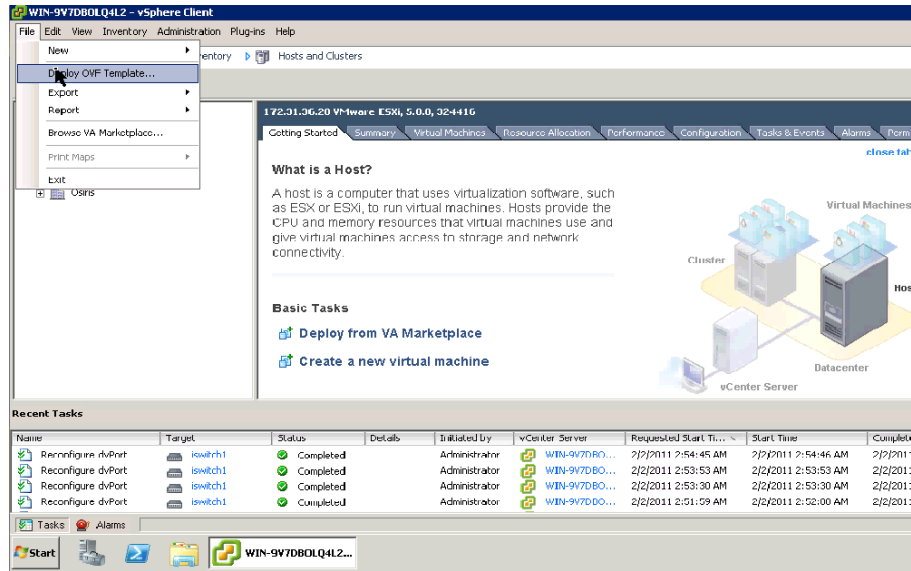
WIN-9V7DBOLQ4L2 - vSphere Client

File Edit View Inventory Administration Plug-ins Help

New
Deploy OVF Template...
Export
Report
Browse VA Marketplace...
Print Maps
Exit

entory Hosts and Clusters

Osiris

172.31.36.20 VMware ESXi, 5.0.0, 324416

Getting Started Summary Virtual Machines Resource Allocation Performance Configuration Tasks & Events Alarms Perm

close tab

What is a Host?

A host is a computer that uses virtualization software, such as ESX or ESXi, to run virtual machines. Hosts provide the CPU and memory resources that virtual machines use and give virtual machines access to storage and network connectivity.

Virtual Machines
Cluster
Hos
Datacenter
vCenter Server

Basic Tasks

Deploy from VA Marketplace

Create a new virtual machine

Recent Tasks

| Name | Target | Status | Details | Initiated by | vCenter Server | Requested Start Ti... | Start Time | Complet |
|---|---|---|---|---|---|---|---|---|
| Reconfigure dvPort | iswitch1 | Completed | | Administrator | WIN-9V7DBO... | 2/2/2011 2:54:45 AM | 2/2/2011 2:54:46 AM | 2/2/201 |
| Reconfigure dvPort | iswitch1 | Completed | | Administrator | WIN-9V7DBO... | 2/2/2011 2:53:53 AM | 2/2/2011 2:53:53 AM | 2/2/201 |
| Reconfigure dvPort | iswitch1 | Completed | | Administrator | WIN-9V7DBO... | 2/2/2011 2:53:30 AM | 2/2/2011 2:53:30 AM | 2/2/201 |
| Reconfigure dvPort | iswitch1 | Completed | | Administrator | WIN-9V7DBO... | 2/2/2011 2:51:59 AM | 2/2/2011 2:52:00 AM | 2/2/201 |

Tasks Alarms

Start WIN-9V7DBOLQ4L2...